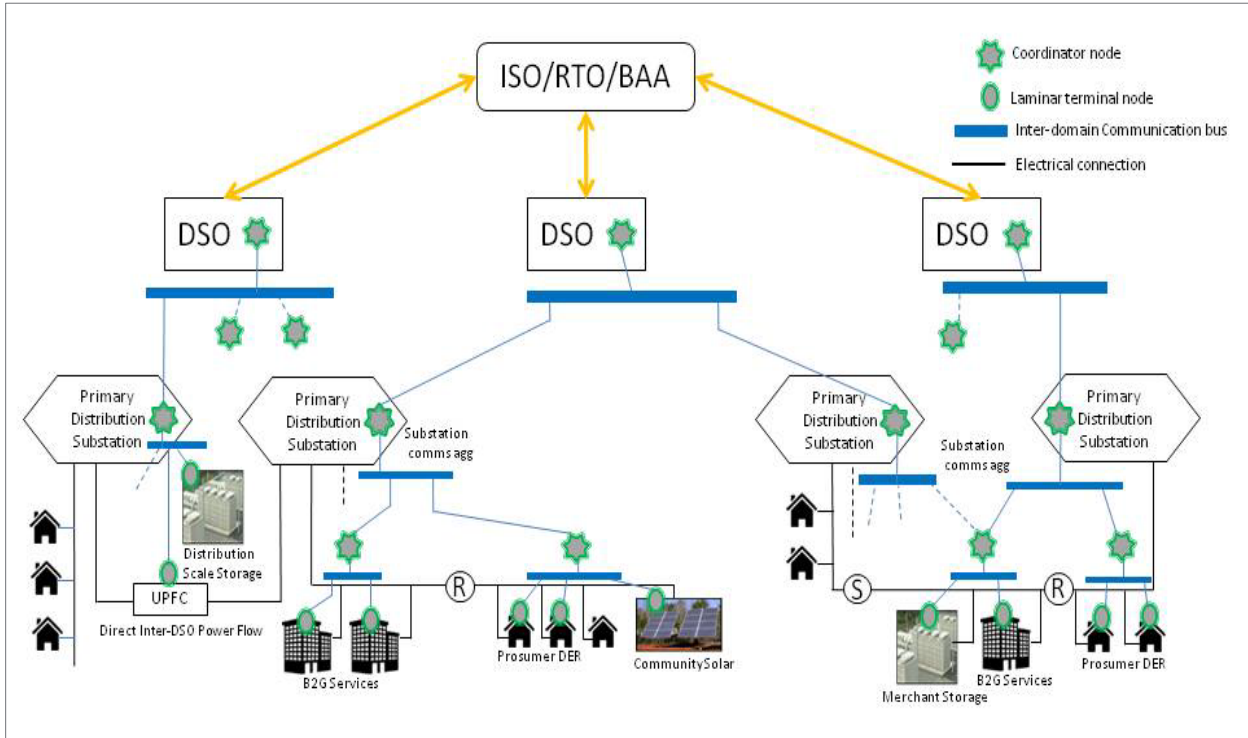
ISO/RTO/BAA

Coordinator node
Laminar terminal node
Inter-domain Communication bus
Electrical connection

DSO
DSO
DSO

Primary Distribution Substation
Distribution Scale Storage
UPFC
Direct Inter-DSO Power Flow

Primary Distribution Substation
Substation comms agg
R
B2G Services
Prosumer DER
Community Solar

Primary Distribution Substation
Substation comms agg
Primary Distribution Substation
S
R
Merchant Storage
B2G Services
Prosumer DER